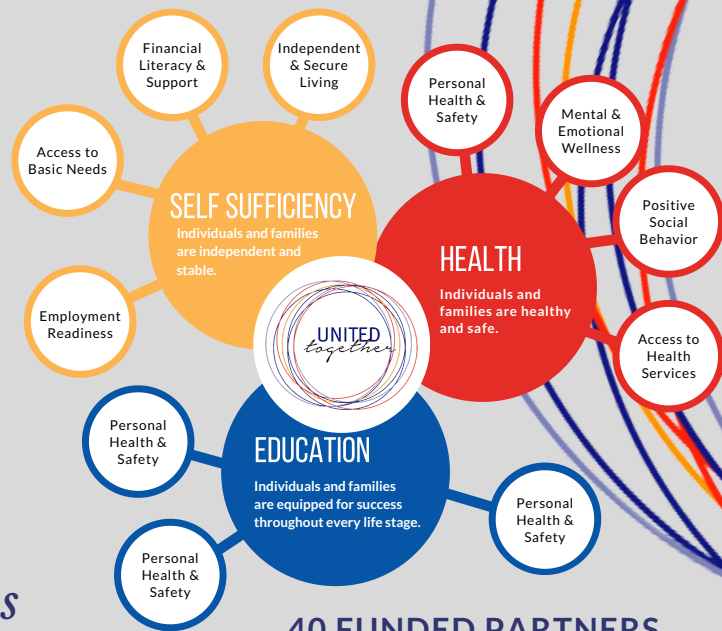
Financial Literacy & Support

Independent & Secure Living

Access to Basic Needs

SELF SUFFICIENCY

Individuals and families are independent and stable.

Employment Readiness

Personal Health & Safety

Mental & Emotional Wellness

Positive Social Behavior

HEALTH

Individuals and families are healthy and safe.

Access to Health Services

UNITED together

Personal Health & Safety

EDUCATION

Individuals and families are equipped for success throughout every life stage.

Personal Health & Safety

Personal Health & Safety

S

40 FUNDED PARTNERS